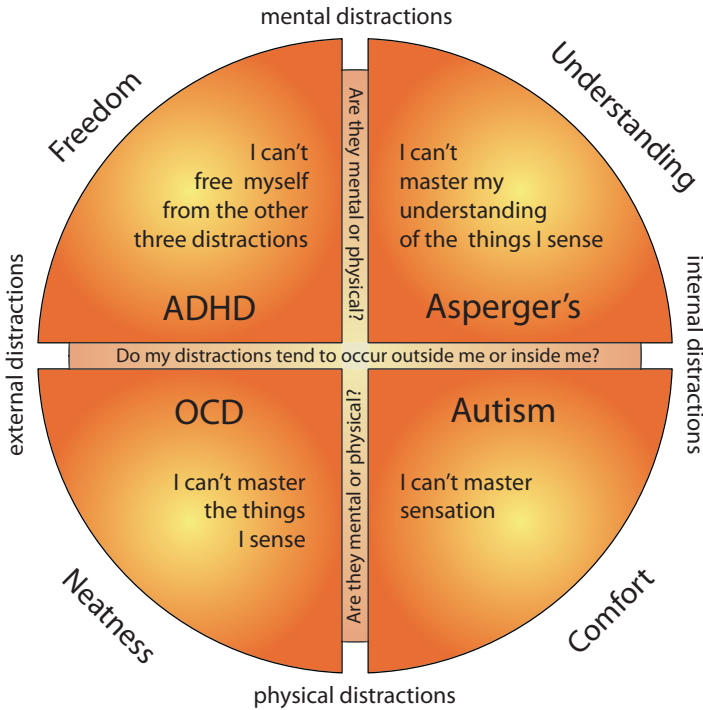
mental distractions

Freedom

Understanding

Are they mental or physical?

I can't free myself from the other three distractions

ADHD

I can't master my understanding of the things I sense

Asperger's

external distractions

internal distractions

Do my distractions tend to occur outside me or inside me?

OCD

I can't master the things I sense

Are they mental or physical?

Autism

I can't master sensation

Neatness

Comfort

physical distractions